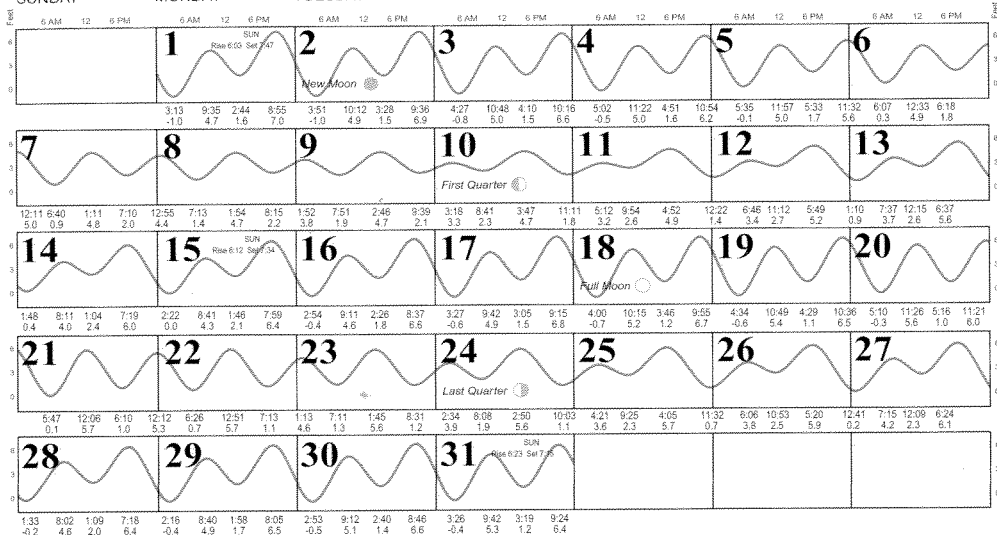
SUNDAY MONDAY TUESDAY

| 6 AM 12 6 PM | 6 AM 12 6 PM | 6 AM 12 6 PM | 6 AM 12 6 PM | 6 AM 12 6 PM | 6 AM 12 6 PM | 6 AM 12 6 PM |
|---|---|---|---|---|---|---|
| | 1 SUN Rise 6:03 Set 7:47 | 2 New Moon | 3 | 4 | 5 | 6 |
| | 3:13 9:35 2:44 8:55 / -1.0 4.7 1.6 7.0 | 3:51 10:12 3:28 9:36 / -1.0 4.9 1.5 6.9 | 4:27 10:48 4:10 10:16 / -0.8 5.0 1.5 6.6 | 5:02 11:22 4:51 10:54 / -0.5 5.0 1.6 6.2 | 5:35 11:57 5:33 11:32 / -0.1 5.0 1.7 5.6 | 6:07 12:33 6:18 / 0.3 4.9 1.8 |
| 7 | 8 | 9 | 10 First Quarter | 11 | 12 | 13 |
| 12:11 6:40 1:11 7:10 / 5.0 0.9 4.8 2.0 | 12:55 7:13 1:54 8:15 / 4.4 1.4 4.7 2.2 | 1:52 7:51 2:46 9:39 / 3.8 1.9 4.7 2.1 | 3:18 8:41 3:47 11:11 / 3.3 2.3 4.7 1.8 | 5:12 9:54 4:52 / 3.2 2.6 4.9 | 12:22 6:46 11:12 5:49 / 1.4 3.4 2.7 5.2 | 1:10 7:37 12:15 6:37 / 0.9 3.7 2.6 5.6 |
| 14 | 15 SUN Rise 6:12 Set 7:34 | 16 | 17 | 18 Full Moon | 19 | 20 |
| 1:48 8:11 1:04 7:19 / 0.4 4.0 2.4 6.0 | 2:22 8:41 1:46 7:59 / 0.0 4.3 2.1 6.4 | 2:54 9:11 2:26 8:37 / -0.4 4.6 1.8 6.6 | 3:27 9:42 3:05 9:15 / -0.6 4.9 1.5 6.8 | 4:00 10:15 3:46 9:55 / -0.7 5.2 1.2 6.7 | 4:34 10:49 4:29 10:36 / -0.6 5.4 1.1 6.5 | 5:10 11:26 5:16 11:21 / -0.3 5.6 1.0 6.0 |
| 21 | 22 | 23 | 24 Last Quarter | 25 | 26 | 27 |
| 5:47 12:06 6:10 / 0.1 5.7 1.0 | 12:12 6:26 12:51 7:13 / 5.3 0.7 5.7 1.1 | 1:13 7:11 1:45 8:31 / 4.6 1.3 5.6 1.2 | 2:34 8:08 2:50 10:03 / 3.9 1.9 5.6 1.1 | 4:21 9:25 4:05 / 3.6 2.3 5.7 | 11:32 6:06 10:53 5:20 / 0.7 3.8 2.5 5.9 | 12:41 7:15 12:09 6:24 / 0.2 4.2 2.3 6.1 |
| 28 | 29 | 30 | 31 SUN Rise 6:23 Set 7:15 | | | |
| 1:33 8:02 1:09 7:18 / -0.2 4.6 2.0 6.4 | 2:16 8:40 1:58 8:05 / -0.4 4.9 1.7 6.5 | 2:53 9:12 2:40 8:46 / -0.5 5.1 1.4 6.6 | 3:26 9:42 3:19 9:24 / -0.4 5.3 1.2 6.4 | | | |

Feet 6 3 0